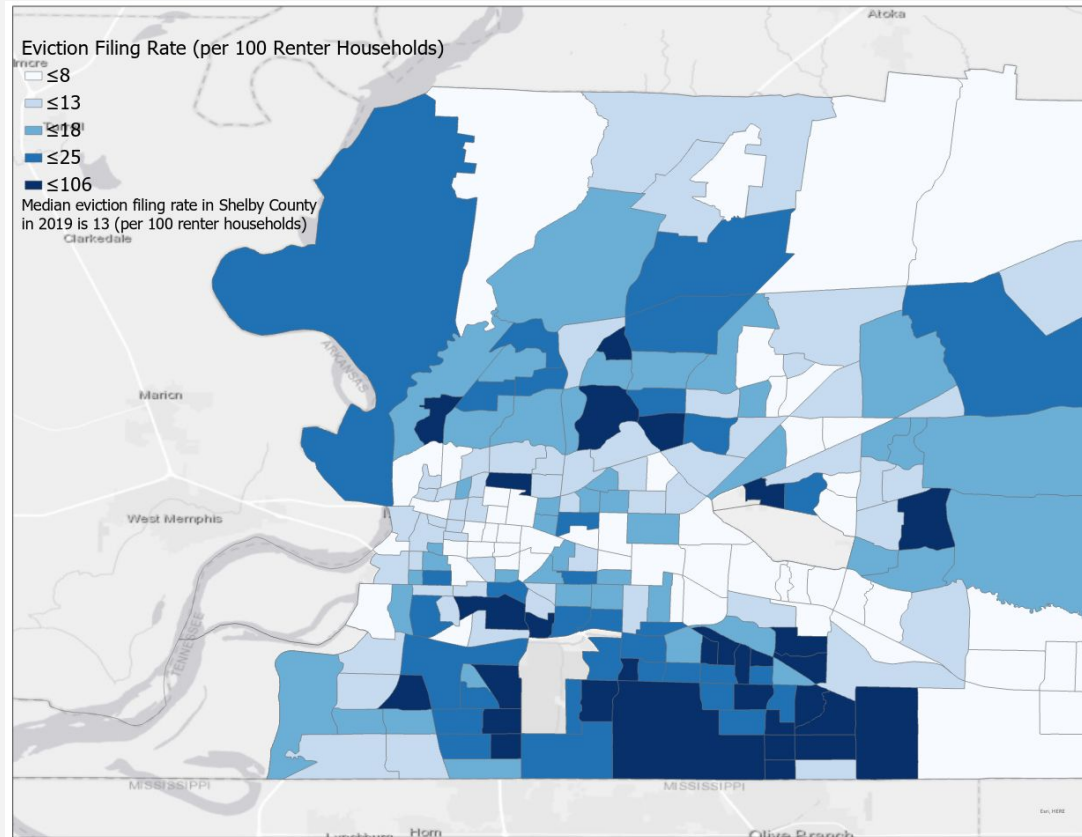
Eviction Filing Rate (per 100 Renter Households)
≤8
≤13
≤18
≤25
≤106
Median eviction filing rate in Shelby County in 2019 is 13 (per 100 renter households)

Atoka
Clarkedale
ARKANSAS
Marion
West Memphis
TENNESSEE
MISSISSIPPI
MISSISSIPPI
Horn
Olive Branch
Esri, HERE